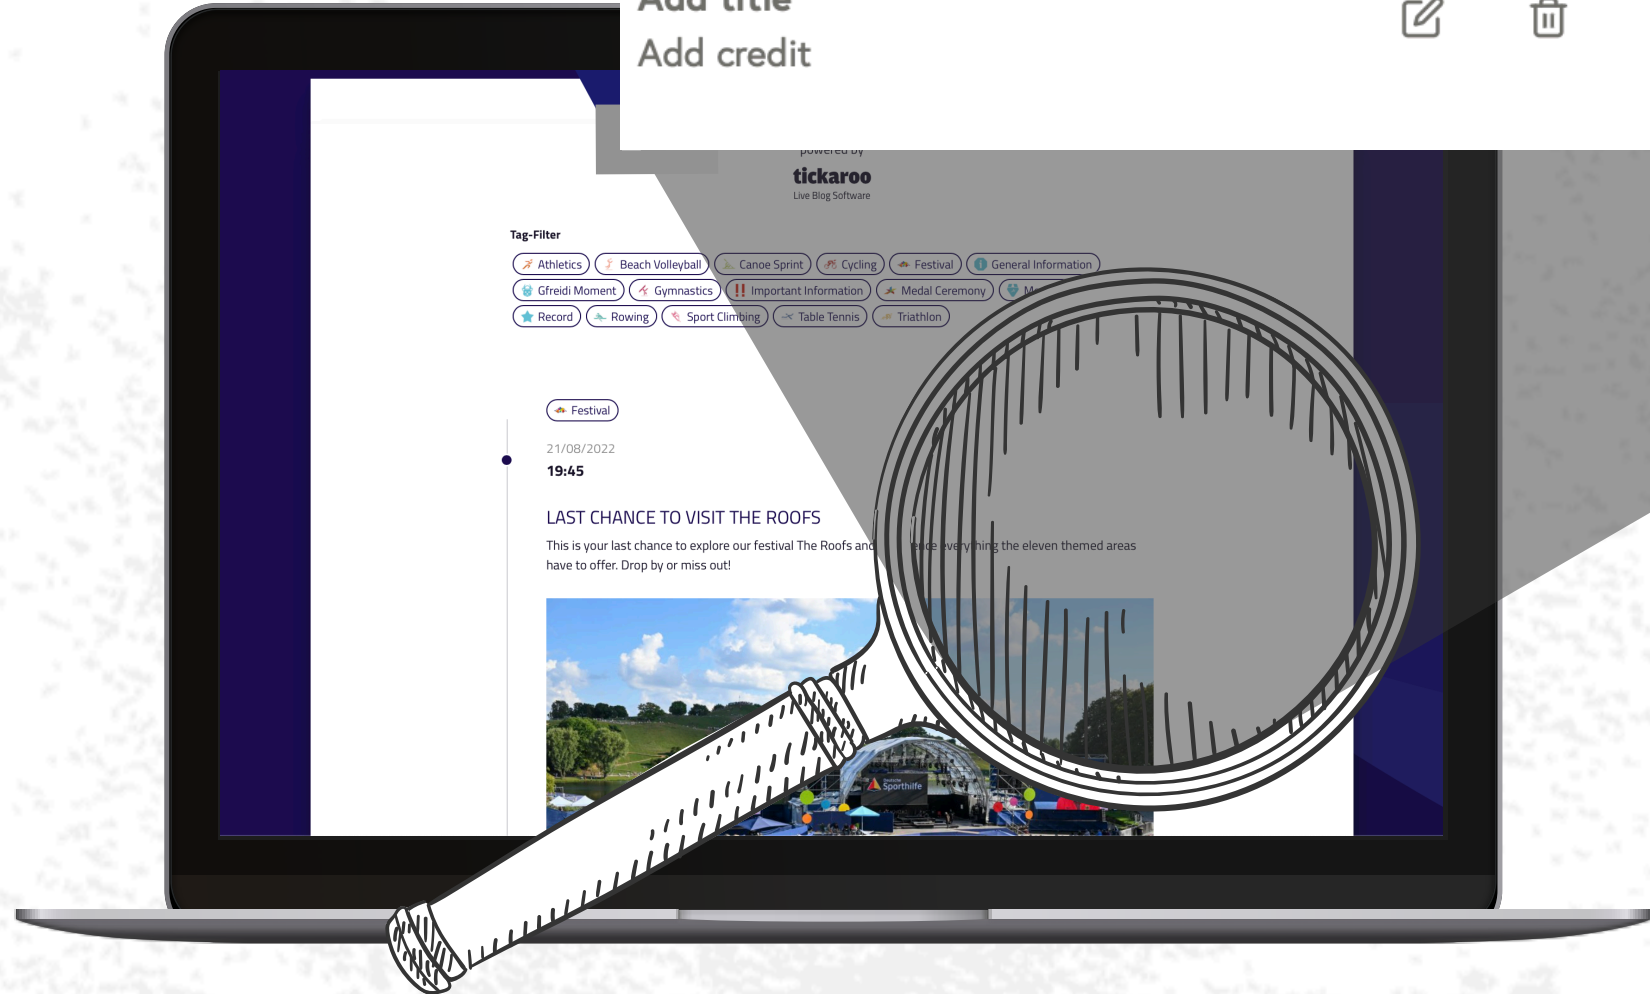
Add title
Add credit

powered by
tickaroo
Live Blog Software

Tag-Filter

Athletics
Beach Volleyball
Canoe Sprint
Cycling
Festival
General Information
Gfreidi Moment
Gymnastics
Important Information
Medal Ceremony
M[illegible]
Record
Rowing
Sport Climbing
Table Tennis
Triathlon

Festival

21/08/2022
19:45

LAST CHANCE TO VISIT THE ROOFS

This is your last chance to explore our festival The Roofs and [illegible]ence everything the eleven themed areas have to offer. Drop by or miss out!

Sporthilfe